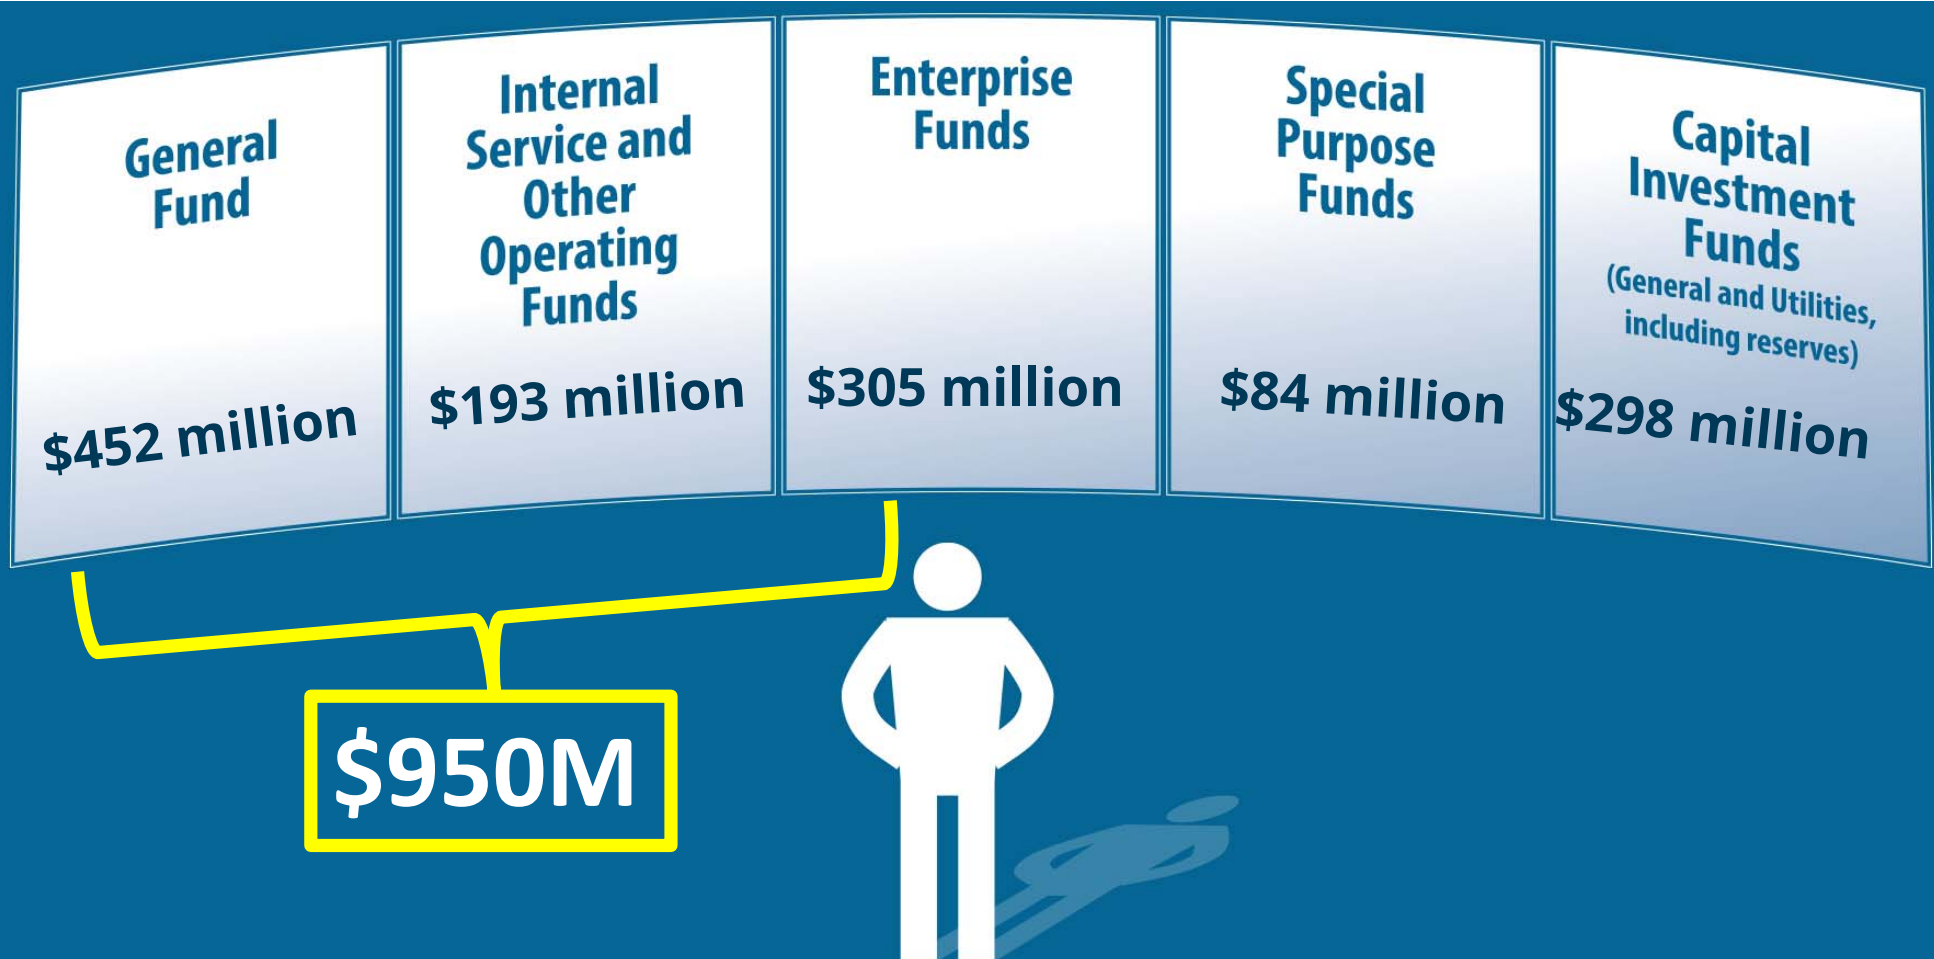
General Fund

$452 million

Internal Service and Other Operating Funds

$193 million

Enterprise Funds

$305 million

Special Purpose Funds

$84 million

Capital Investment Funds (General and Utilities, including reserves)

$298 million

$950M